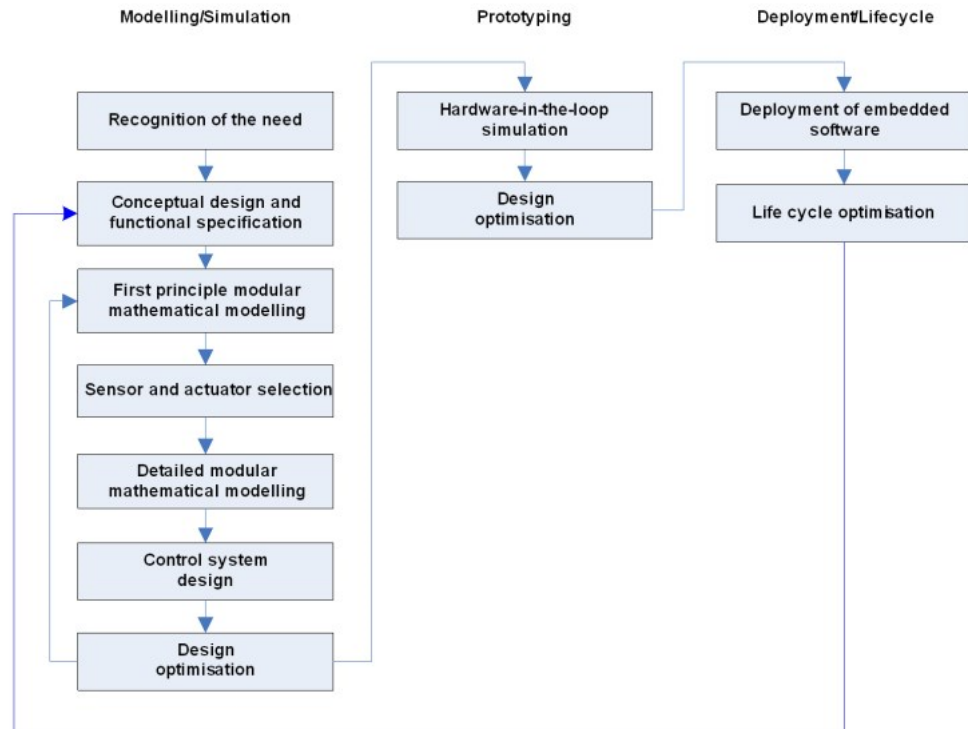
Modelling/Simulation

Prototyping

Deployment/Lifecycle

Recognition of the need

Conceptual design and functional specification

First principle modular mathematical modelling

Sensor and actuator selection

Detailed modular mathematical modelling

Control system design

Design optimisation

Hardware-in-the-loop simulation

Design optimisation

Deployment of embedded software

Life cycle optimisation